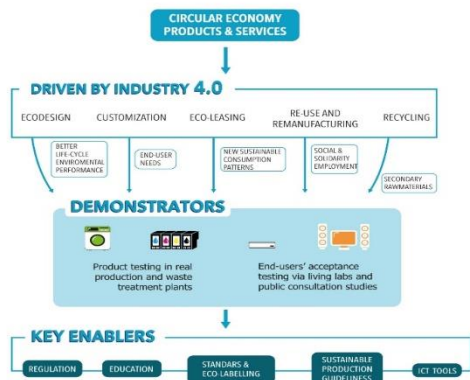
CIRCULAR ECONOMY PRODUCTS & SERVICES

DRIVEN BY INDUSTRY 4.0

ECODESIGN

CUSTOMIZATION

ECO-LEASING

RE-USE AND REMANUFACTURING

RECYCLING

BETTER LIFE-CYCLE ENVIROMENTAL PERFORMANCE

END-USER NEEDS

NEW SUSTAINABLE CONSUMPTION PATTERNS

SOCIAL & SOLIDARITY EMPLOYMENT

SECONDARY RAWMATERIALS

DEMONSTRATORS

Product testing in real production and waste treatment plants

End-users' acceptance testing via living labs and public consultation studies

KEY ENABLERS

REGULATION

EDUCATION

STANDARS & ECO-LABELLING

SUSTAINABLE PRODUCTION GUIDELINES

ICT TOOLS